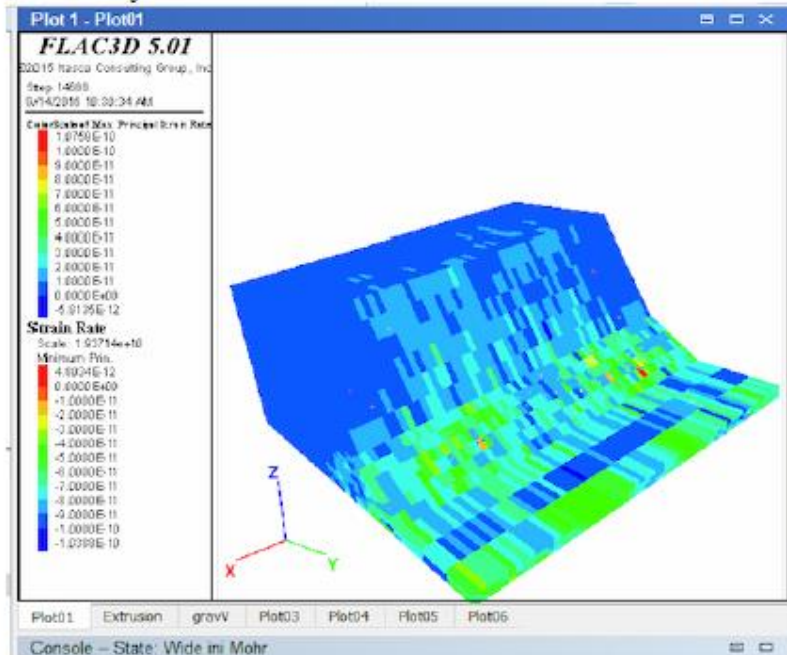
Plot 1 - Plot01

FLAC3D 5.01
©2015 Itasca Consulting Group, Inc.
Step 14680
9/14/2016 10:30:34 AM

ColorScaled Max. Principal Strain Rate
1.0759E-10
1.0000E-10
9.0000E-11
8.0000E-11
7.0000E-11
6.0000E-11
5.0000E-11
4.0000E-11
3.0000E-11
2.0000E-11
1.0000E-11
0.0000E+00
-5.0135E-12

Strain Rate
Scale: 1.93714e+10
Minimum Prin.
4.6034E-12
0.0000E+00
-1.0000E-11
-2.0000E-11
-3.0000E-11
-4.0000E-11
-5.0000E-11
-6.0000E-11
-7.0000E-11
-8.0000E-11
-9.0000E-11
-1.0000E-10
-1.0388E-10

Z
X
Y

Plot01 Extrusion gravV Plot03 Plot04 Plot05 Plot06

Console – State: Wide ini Mohr